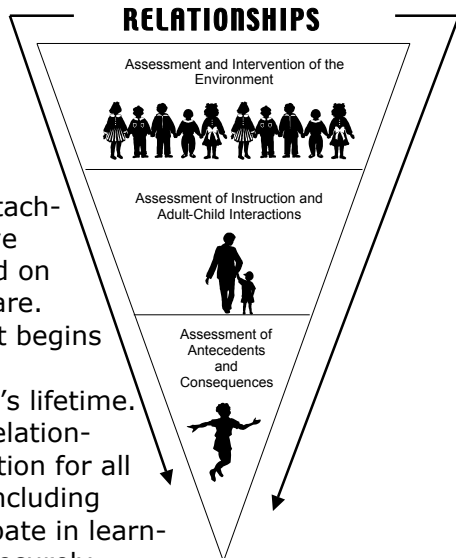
RELATIONSHIPS

Assessment and Intervention of the Environment

Assessment of Instruction and Adult-Child Interactions

Assessment of Antecedents and Consequences

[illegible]tach-
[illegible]e
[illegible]d on
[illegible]are.
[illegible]t begins
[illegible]'s lifetime.
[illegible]elation-
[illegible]tion for all
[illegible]ncluding
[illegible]pate in learn-
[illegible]